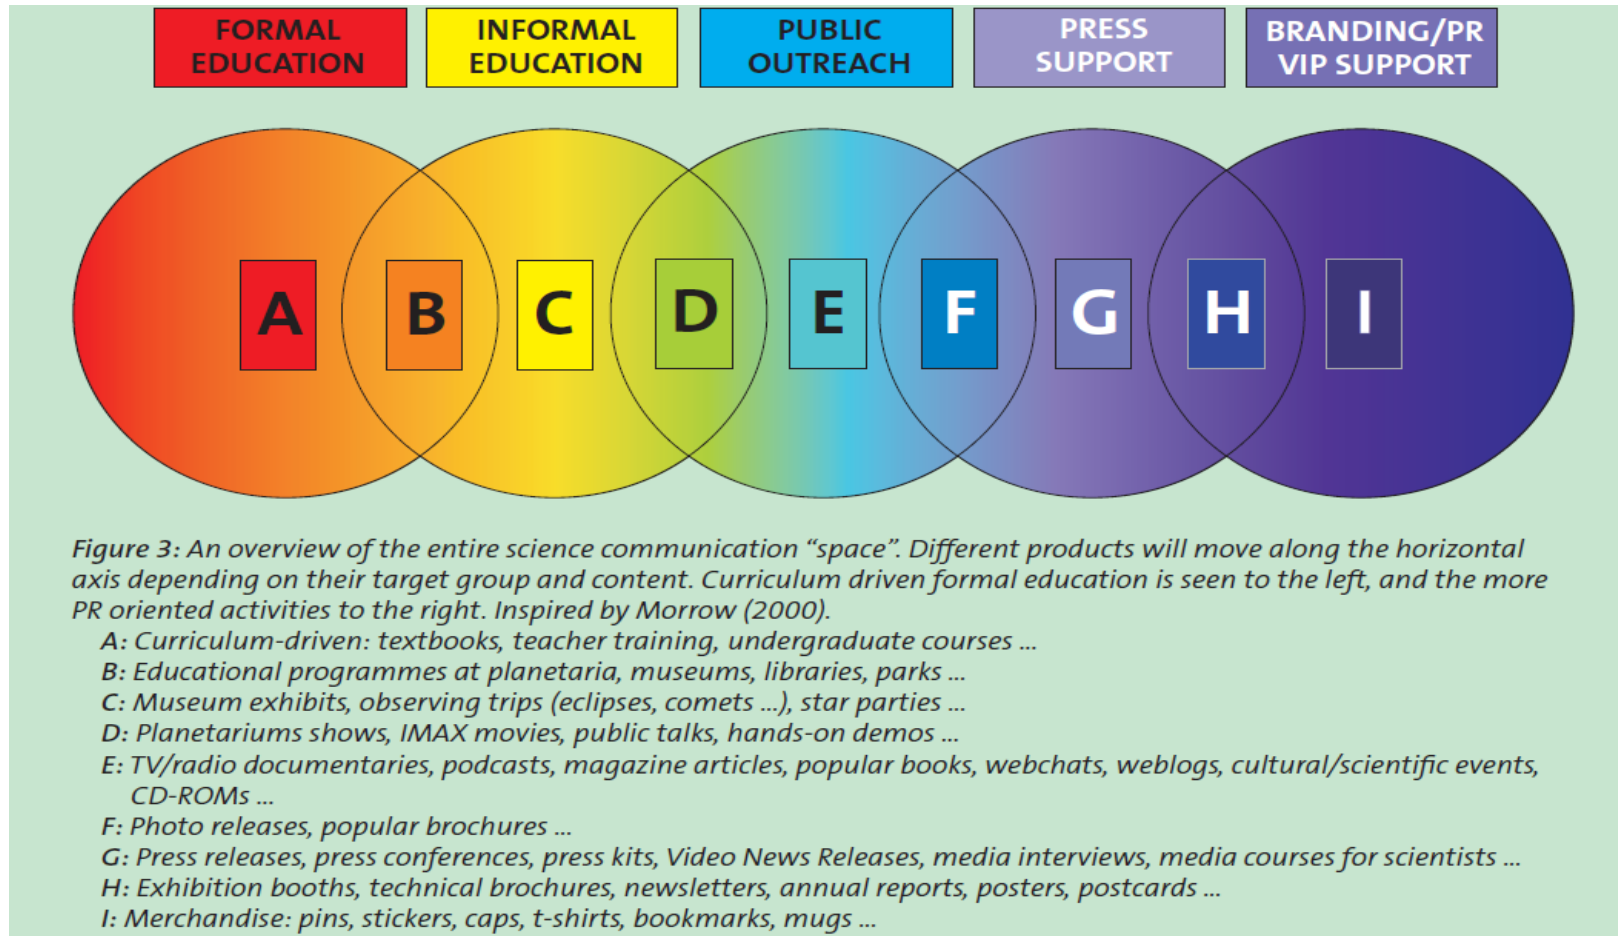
FORMAL EDUCATION

INFORMAL EDUCATION

PUBLIC OUTREACH

PRESS SUPPORT

BRANDING/PR VIP SUPPORT

A

B

C

D

E

F

G

H

I

Figure 3: An overview of the entire science communication “space”. Different products will move along the horizontal axis depending on their target group and content. Curriculum driven formal education is seen to the left, and the more PR oriented activities to the right. Inspired by Morrow (2000).

A: Curriculum-driven: textbooks, teacher training, undergraduate courses ...
B: Educational programmes at planetaria, museums, libraries, parks ...
C: Museum exhibits, observing trips (eclipses, comets ...), star parties ...
D: Planetariums shows, IMAX movies, public talks, hands-on demos ...
E: TV/radio documentaries, podcasts, magazine articles, popular books, webchats, weblogs, cultural/scientific events, CD-ROMs ...
F: Photo releases, popular brochures ...
G: Press releases, press conferences, press kits, Video News Releases, media interviews, media courses for scientists ...
H: Exhibition booths, technical brochures, newsletters, annual reports, posters, postcards ...
I: Merchandise: pins, stickers, caps, t-shirts, bookmarks, mugs ...